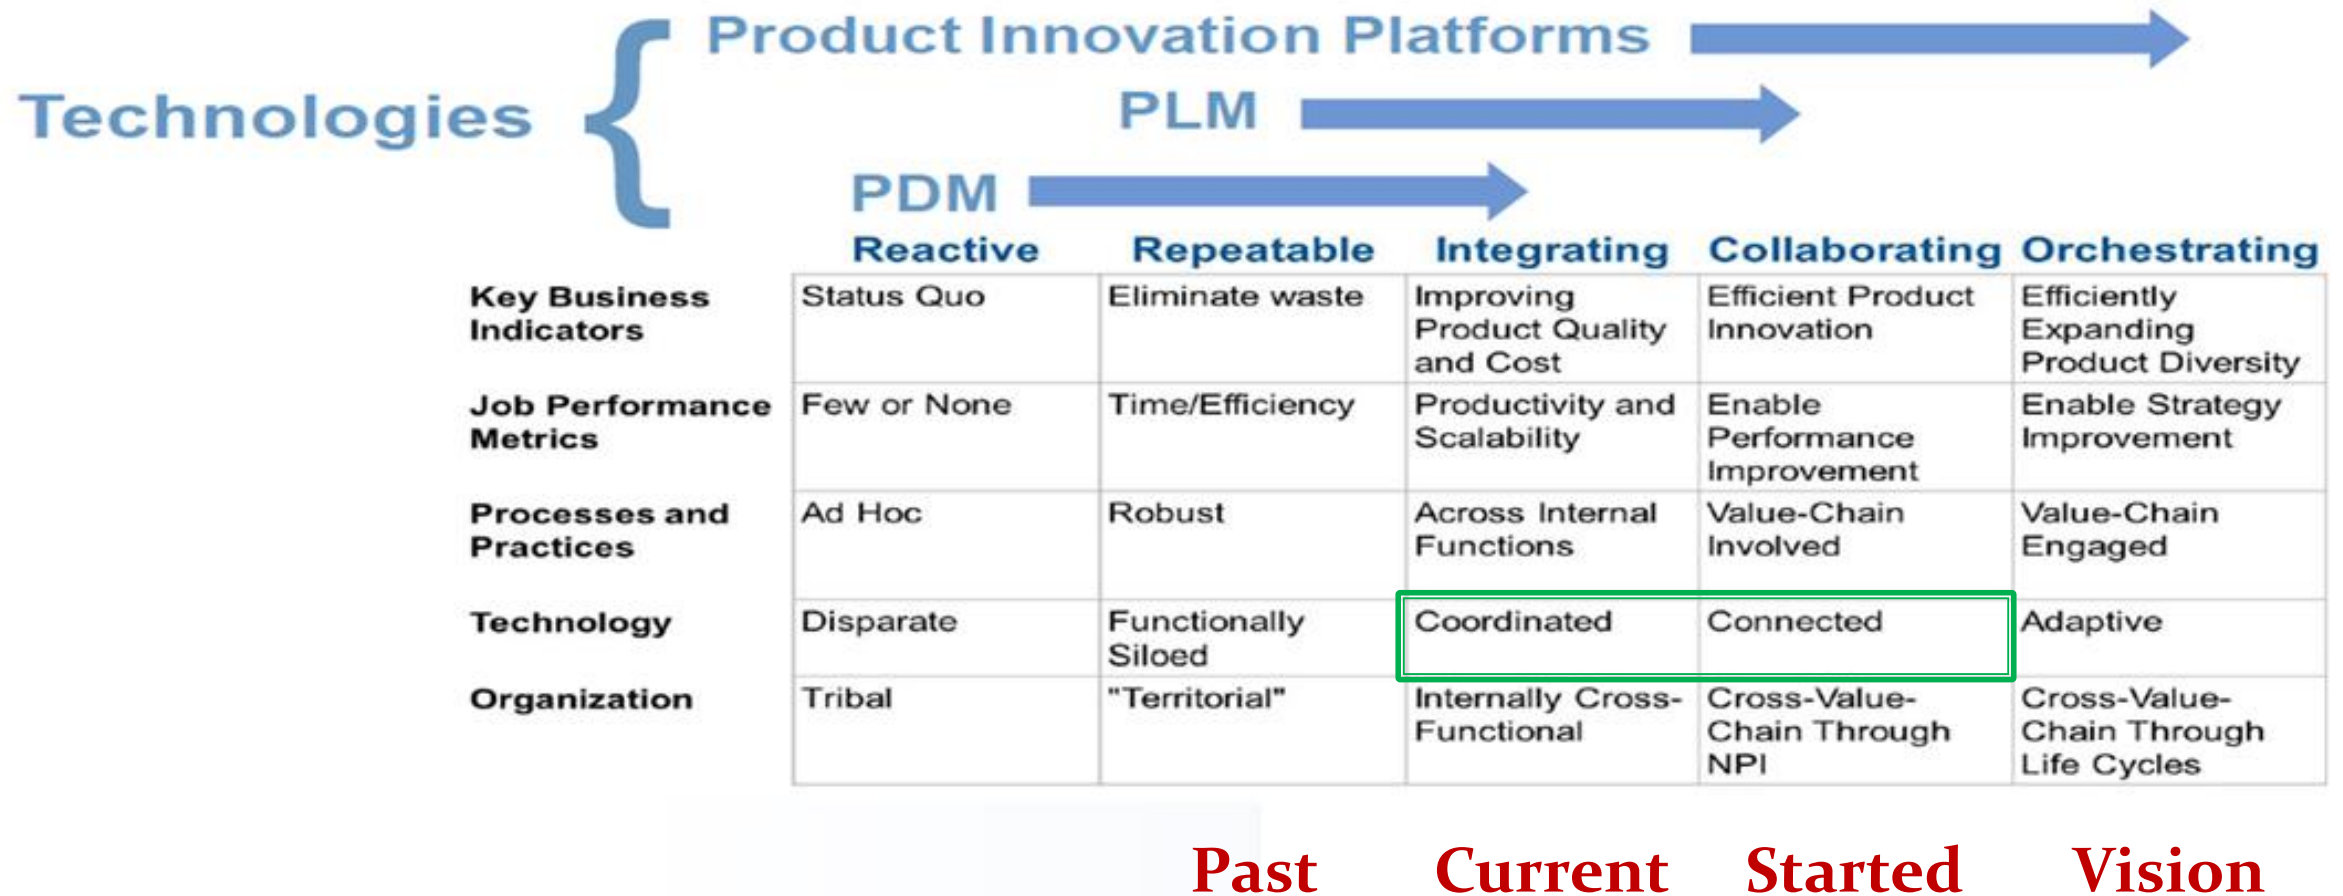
Technologies

Product Innovation Platforms

PLM

PDM

| | Reactive | Repeatable | Integrating | Collaborating | Orchestrating |
|---|---|---|---|---|---|
| Key Business Indicators | Status Quo | Eliminate waste | Improving Product Quality and Cost | Efficient Product Innovation | Efficiently Expanding Product Diversity |
| Job Performance Metrics | Few or None | Time/Efficiency | Productivity and Scalability | Enable Performance Improvement | Enable Strategy Improvement |
| Processes and Practices | Ad Hoc | Robust | Across Internal Functions | Value-Chain Involved | Value-Chain Engaged |
| Technology | Disparate | Functionally Siloed | Coordinated | Connected | Adaptive |
| Organization | Tribal | "Territorial" | Internally Cross-Functional | Cross-Value-Chain Through NPI | Cross-Value-Chain Through Life Cycles |

Past Current Started Vision